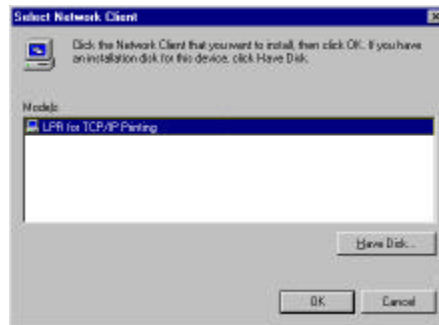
Select Network Client

Click the Network Client that you want to install, then click OK. If you have an installation disk for this device, click Have Disk.

Models:

LPR for TCP/IP Printing

Have Disk...

OK

Cancel